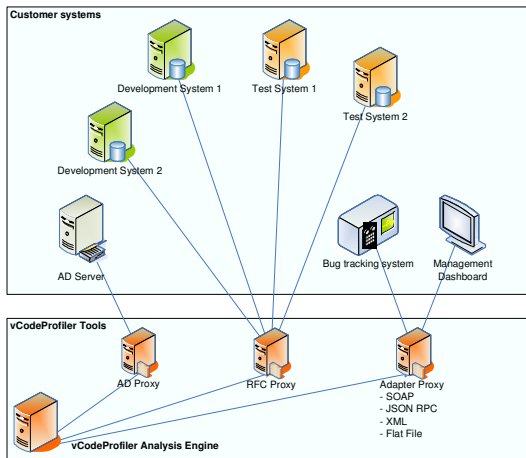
Customer systems

Development System 1

Test System 1

Test System 2

Development System 2

AD Server

Bug tracking system

Management Dashboard

vCodeProfiler Tools

AD Proxy

RFC Proxy

Adapter Proxy
- SOAP
- JSON RPC
- XML
- Flat File

vCodeProfiler Analysis Engine